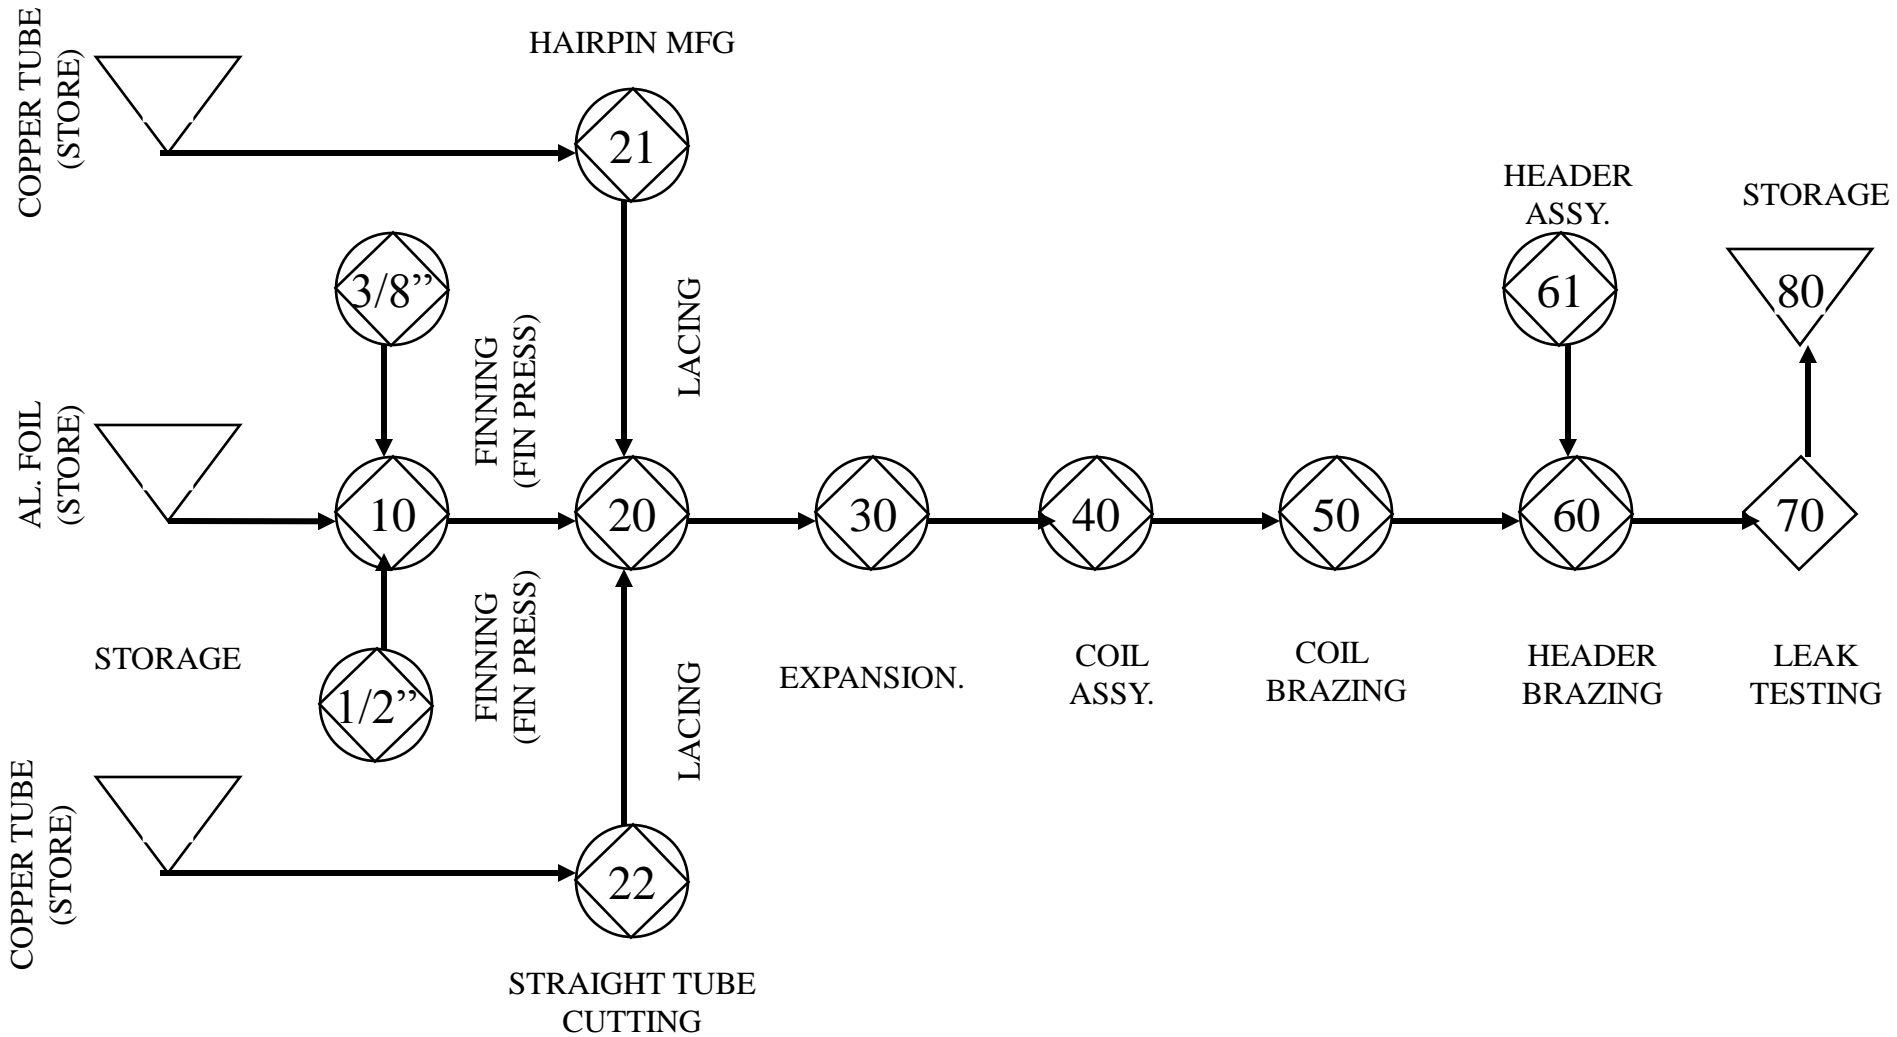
COPPER TUBE (STORE)

HAIRPIN MFG

21

HEADER ASSY.

STORAGE

3/8”

FINNING (FIN PRESS)

LACING

61

80

AL. FOIL (STORE)

10

20

30

40

50

60

70

FINNING (FIN PRESS)

LACING

STORAGE

1/2”

EXPANSION.

COIL ASSY.

COIL BRAZING

HEADER BRAZING

LEAK TESTING

COPPER TUBE (STORE)

22

STRAIGHT TUBE CUTTING